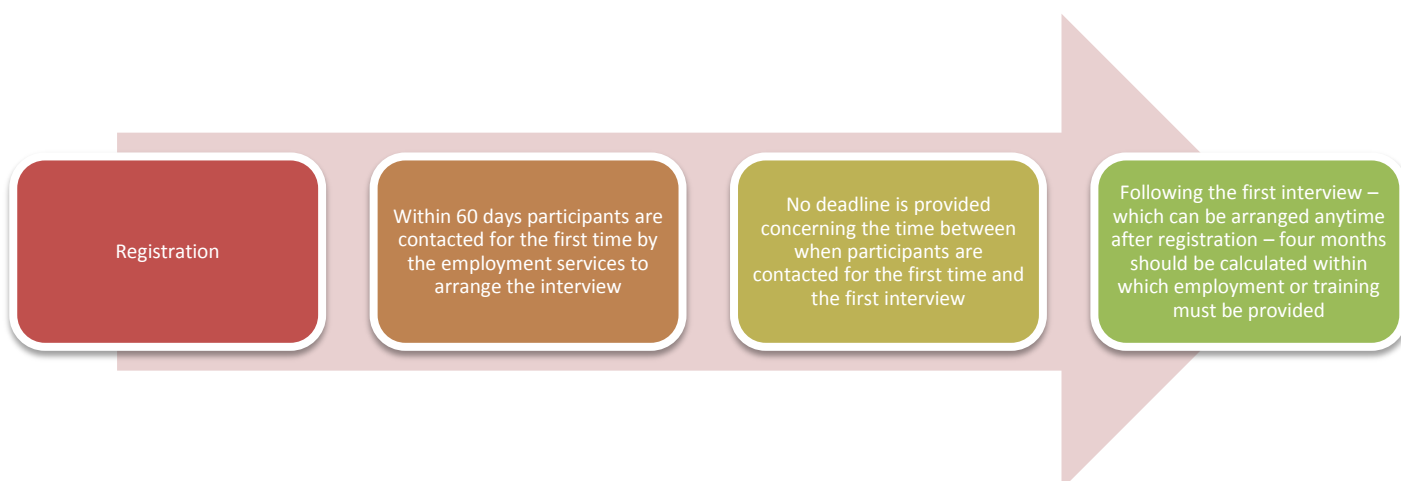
Registration

Within 60 days participants are contacted for the first time by the employment services to arrange the interview

No deadline is provided concerning the time between when participants are contacted for the first time and the first interview

Following the first interview – which can be arranged anytime after registration – four months should be calculated within which employment or training must be provided